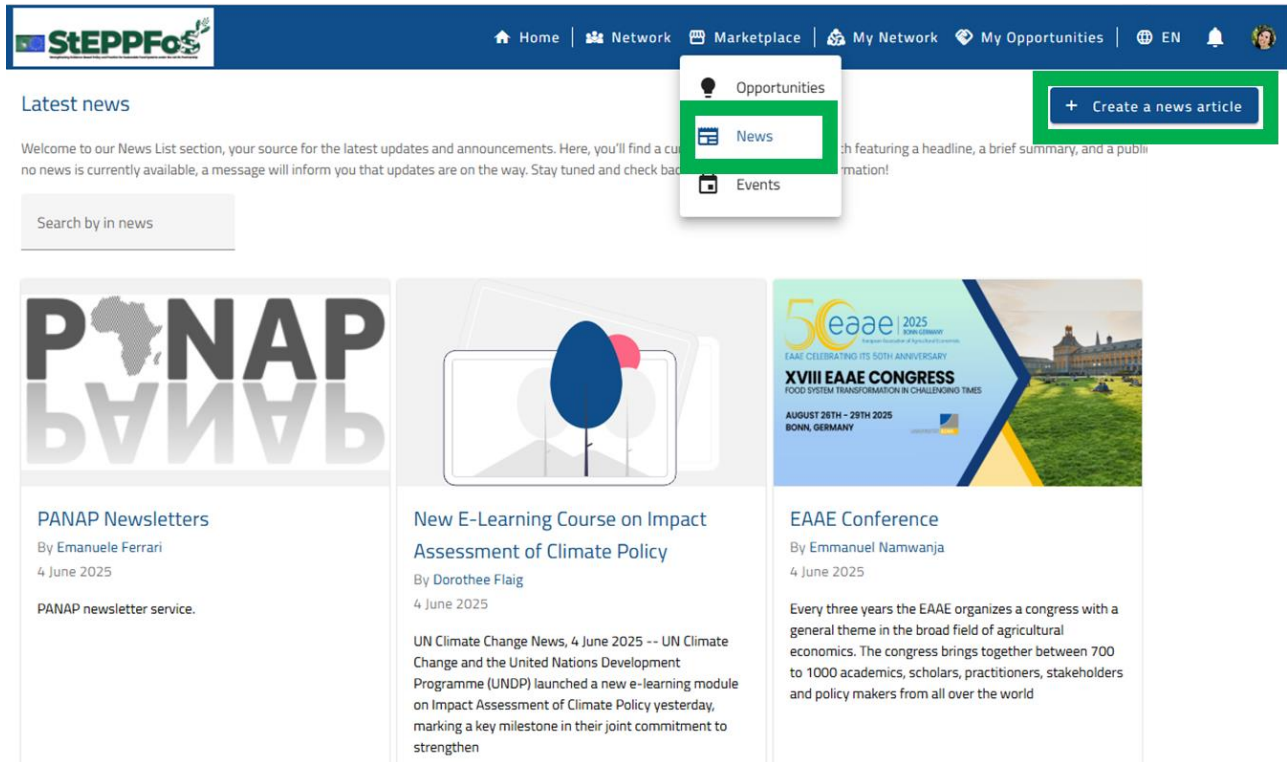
StEPPFoS

Home | Network | Marketplace | My Network | My Opportunities | EN

Opportunities

News

Events

Latest news

+ Create a news article

Welcome to our News List section, your source for the latest updates and announcements. Here, you'll find a cu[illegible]ch featuring a headline, a brief summary, and a publi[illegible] no news is currently available, a message will inform you that updates are on the way. Stay tuned and check bac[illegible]rmation!

Search by in news

PANAP

PANAP Newsletters

By Emanuele Ferrari

4 June 2025

PANAP newsletter service.

New E-Learning Course on Impact Assessment of Climate Policy

By Dorothee Flaig

4 June 2025

UN Climate Change News, 4 June 2025 -- UN Climate Change and the United Nations Development Programme (UNDP) launched a new e-learning module on Impact Assessment of Climate Policy yesterday, marking a key milestone in their joint commitment to strengthen

50 eaae 2025 BONN GERMANY

EAAE CELEBRATING ITS 50TH ANNIVERSARY

XVIII EAAE CONGRESS

FOOD SYSTEM TRANSFORMATION IN CHALLENGING TIMES

AUGUST 26TH – 29TH 2025

BONN, GERMANY

EAAE Conference

By Emmanuel Namwanja

4 June 2025

Every three years the EAAE organizes a congress with a general theme in the broad field of agricultural economics. The congress brings together between 700 to 1000 academics, scholars, practitioners, stakeholders and policy makers from all over the world